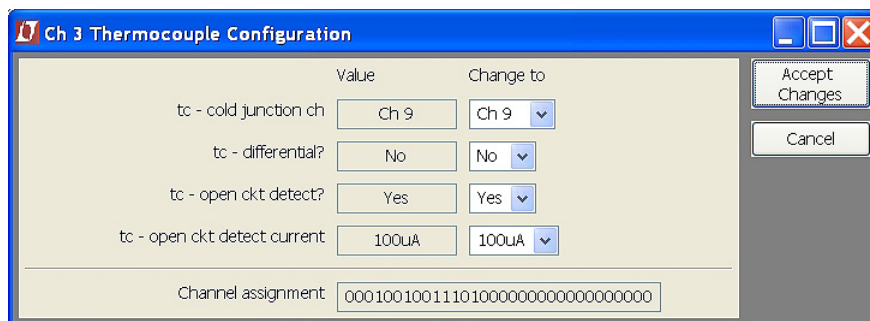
Ch 3 Thermocouple Configuration

| | Value | Change to |
|---|---|---|
| tc - cold junction ch | Ch 9 | Ch 9 |
| tc - differential? | No | No |
| tc - open ckt detect? | Yes | Yes |
| tc - open ckt detect current | 100uA | 100uA |

Channel assignment 00010010011101000000000000000000

Accept Changes

Cancel